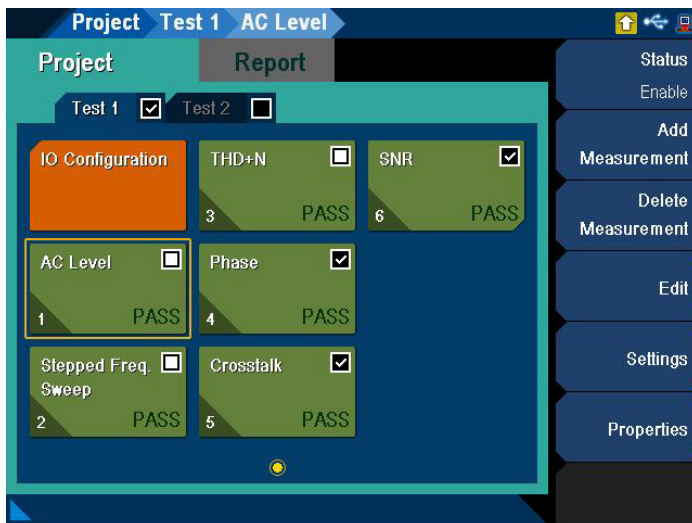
Project Test 1 AC Level

Project Report

Test 1 Test 2

IO Configuration

THD+N
3 PASS

SNR
6 PASS

AC Level
1 PASS

Phase
4 PASS

Stepped Freq. Sweep
2 PASS

Crosstalk
5 PASS

Status
Enable

Add Measurement

Delete Measurement

Edit

Settings

Properties